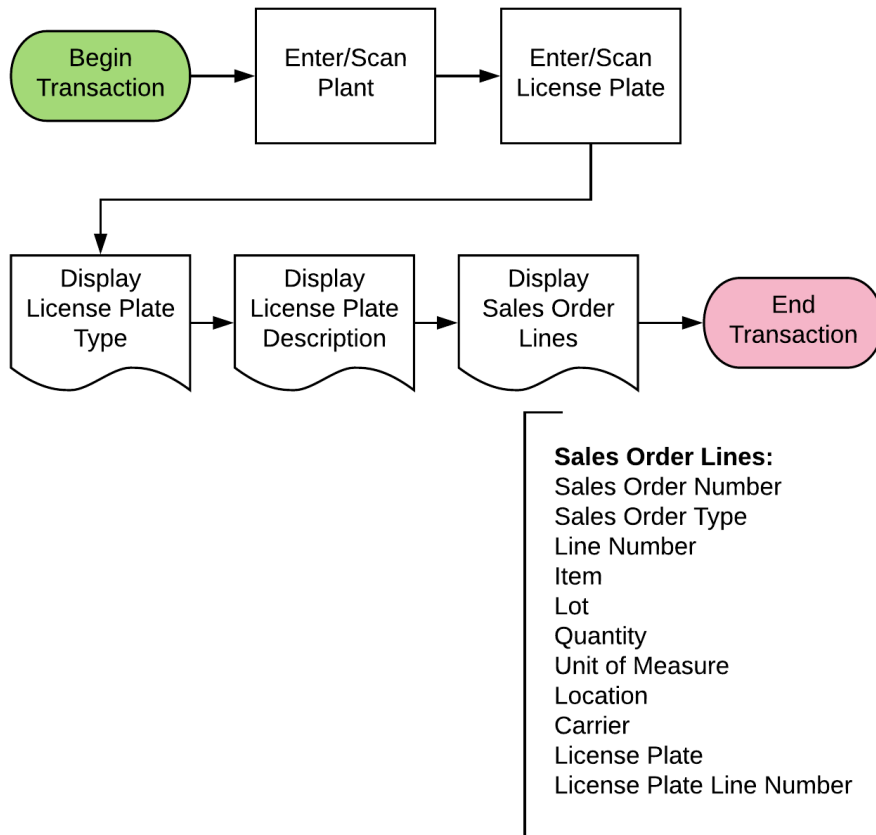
Begin Transaction

Enter/Scan Plant

Enter/Scan License Plate

Display License Plate Type

Display License Plate Description

Display Sales Order Lines

End Transaction

**Sales Order Lines:**
Sales Order Number
Sales Order Type
Line Number
Item
Lot
Quantity
Unit of Measure
Location
Carrier
License Plate
License Plate Line Number